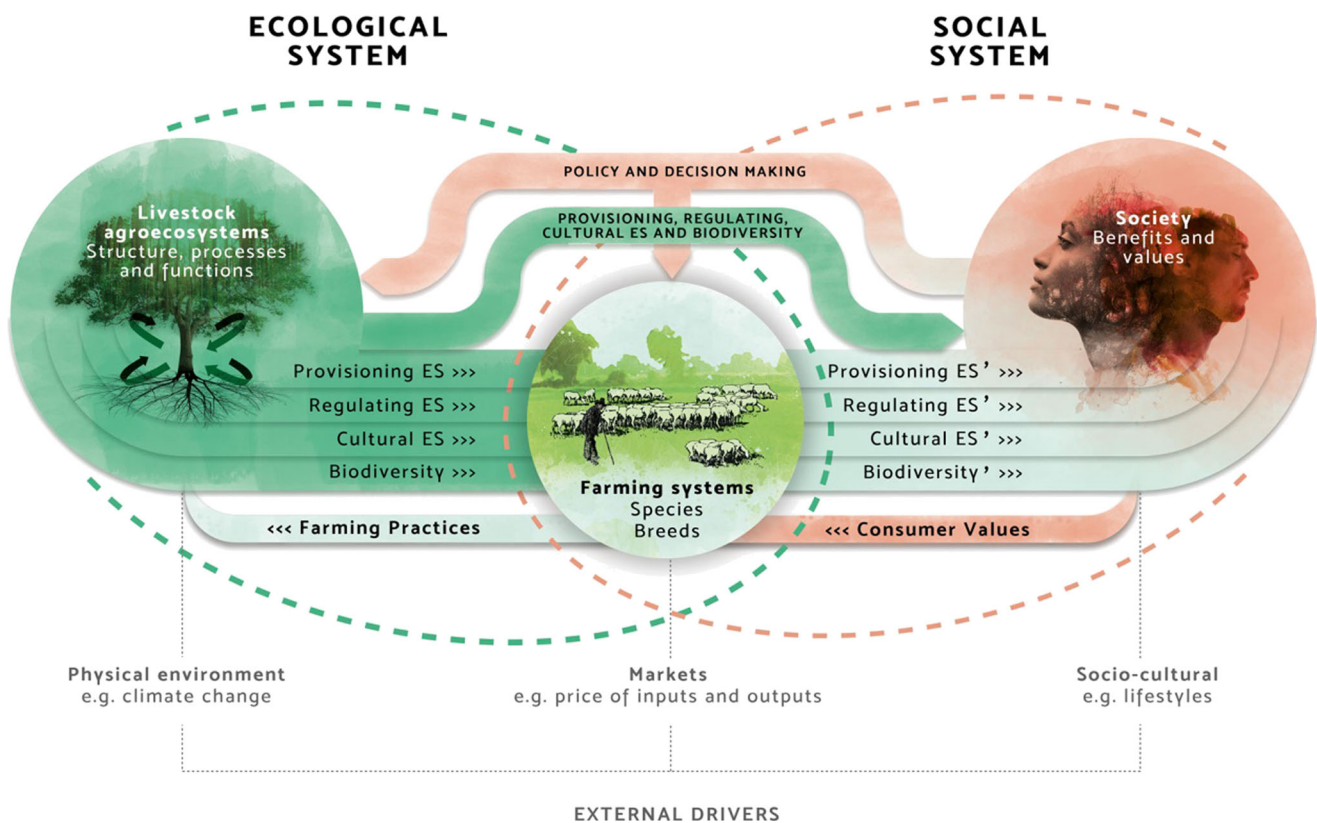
ECOLOGICAL SYSTEM

SOCIAL SYSTEM

POLICY AND DECISION MAKING

PROVISIONING, REGULATING, CULTURAL ES AND BIODIVERSITY

Livestock agroecosystems
Structure, processes and functions

Society
Benefits and values

Provisioning ES >>>
Regulating ES >>>
Cultural ES >>>
Biodiversity >>>

Farming systems
Species
Breeds

Provisioning ES' >>>
Regulating ES' >>>
Cultural ES' >>>
Biodiversity' >>>

<<< Farming Practices

<<< Consumer Values

Physical environment
e.g. climate change

Markets
e.g. price of inputs and outputs

Socio-cultural
e.g. lifestyles

EXTERNAL DRIVERS